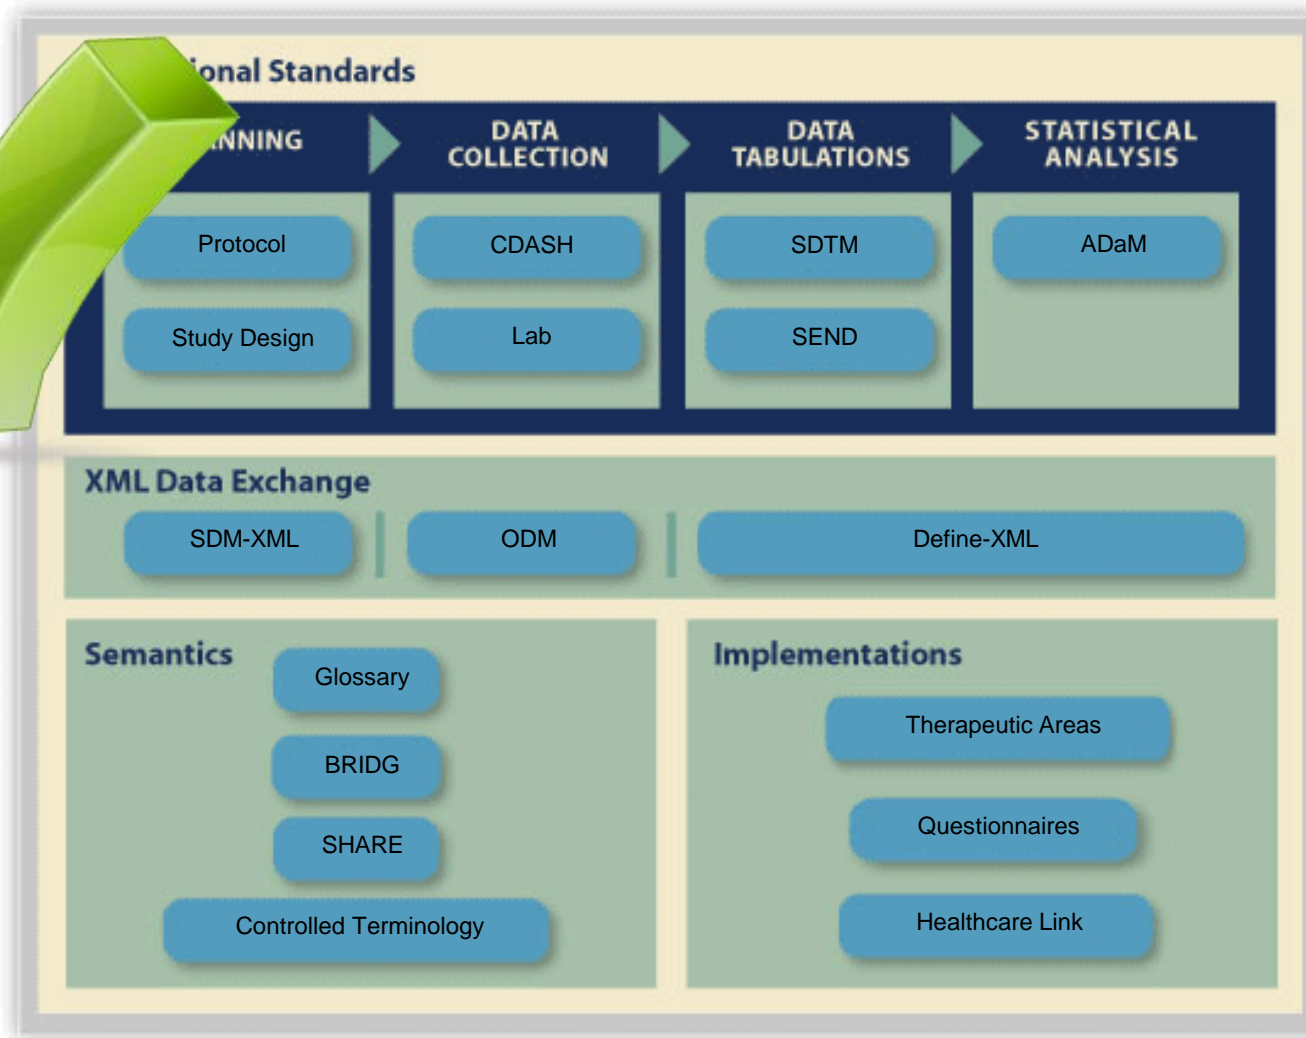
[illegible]ional Standards

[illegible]NNING

DATA COLLECTION

DATA TABULATIONS

STATISTICAL ANALYSIS

Protocol

Study Design

CDASH

Lab

SDTM

SEND

ADaM

XML Data Exchange

SDM-XML

ODM

Define-XML

Semantics

Glossary

BRIDG

SHARE

Controlled Terminology

Implementations

Therapeutic Areas

Questionnaires

Healthcare Link